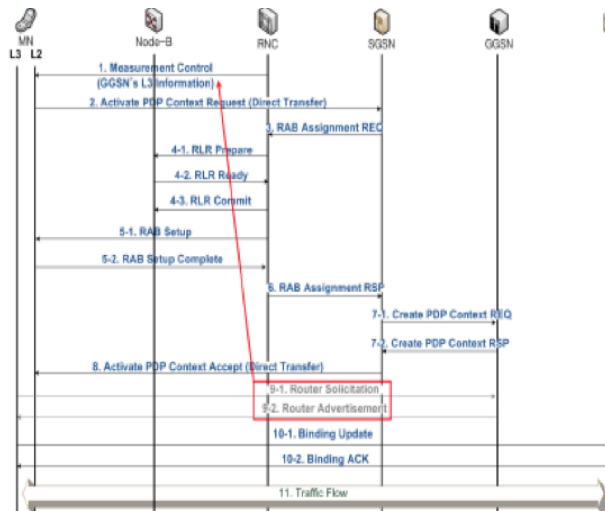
MN
L3 L2
Node-B
RNC
SGSN
GGSN

1. Measurement Control
(GGSN's L3 Information)

2. Activate PDP Context Request (Direct Transfer)

3. RAB Assignment REQ

4-1. RLR Prepare

4-2. RLR Ready

4-3. RLR Commit

5-1. RAB Setup

5-2. RAB Setup Complete

6. RAB Assignment RSP

7-1. Create PDP Context REQ

7-2. Create PDP Context RSP

8. Activate PDP Context Accept (Direct Transfer)

9-1. Router Solicitation

9-2. Router Advertisement

10-1. Binding Update

10-2. Binding ACK

11. Traffic Flow